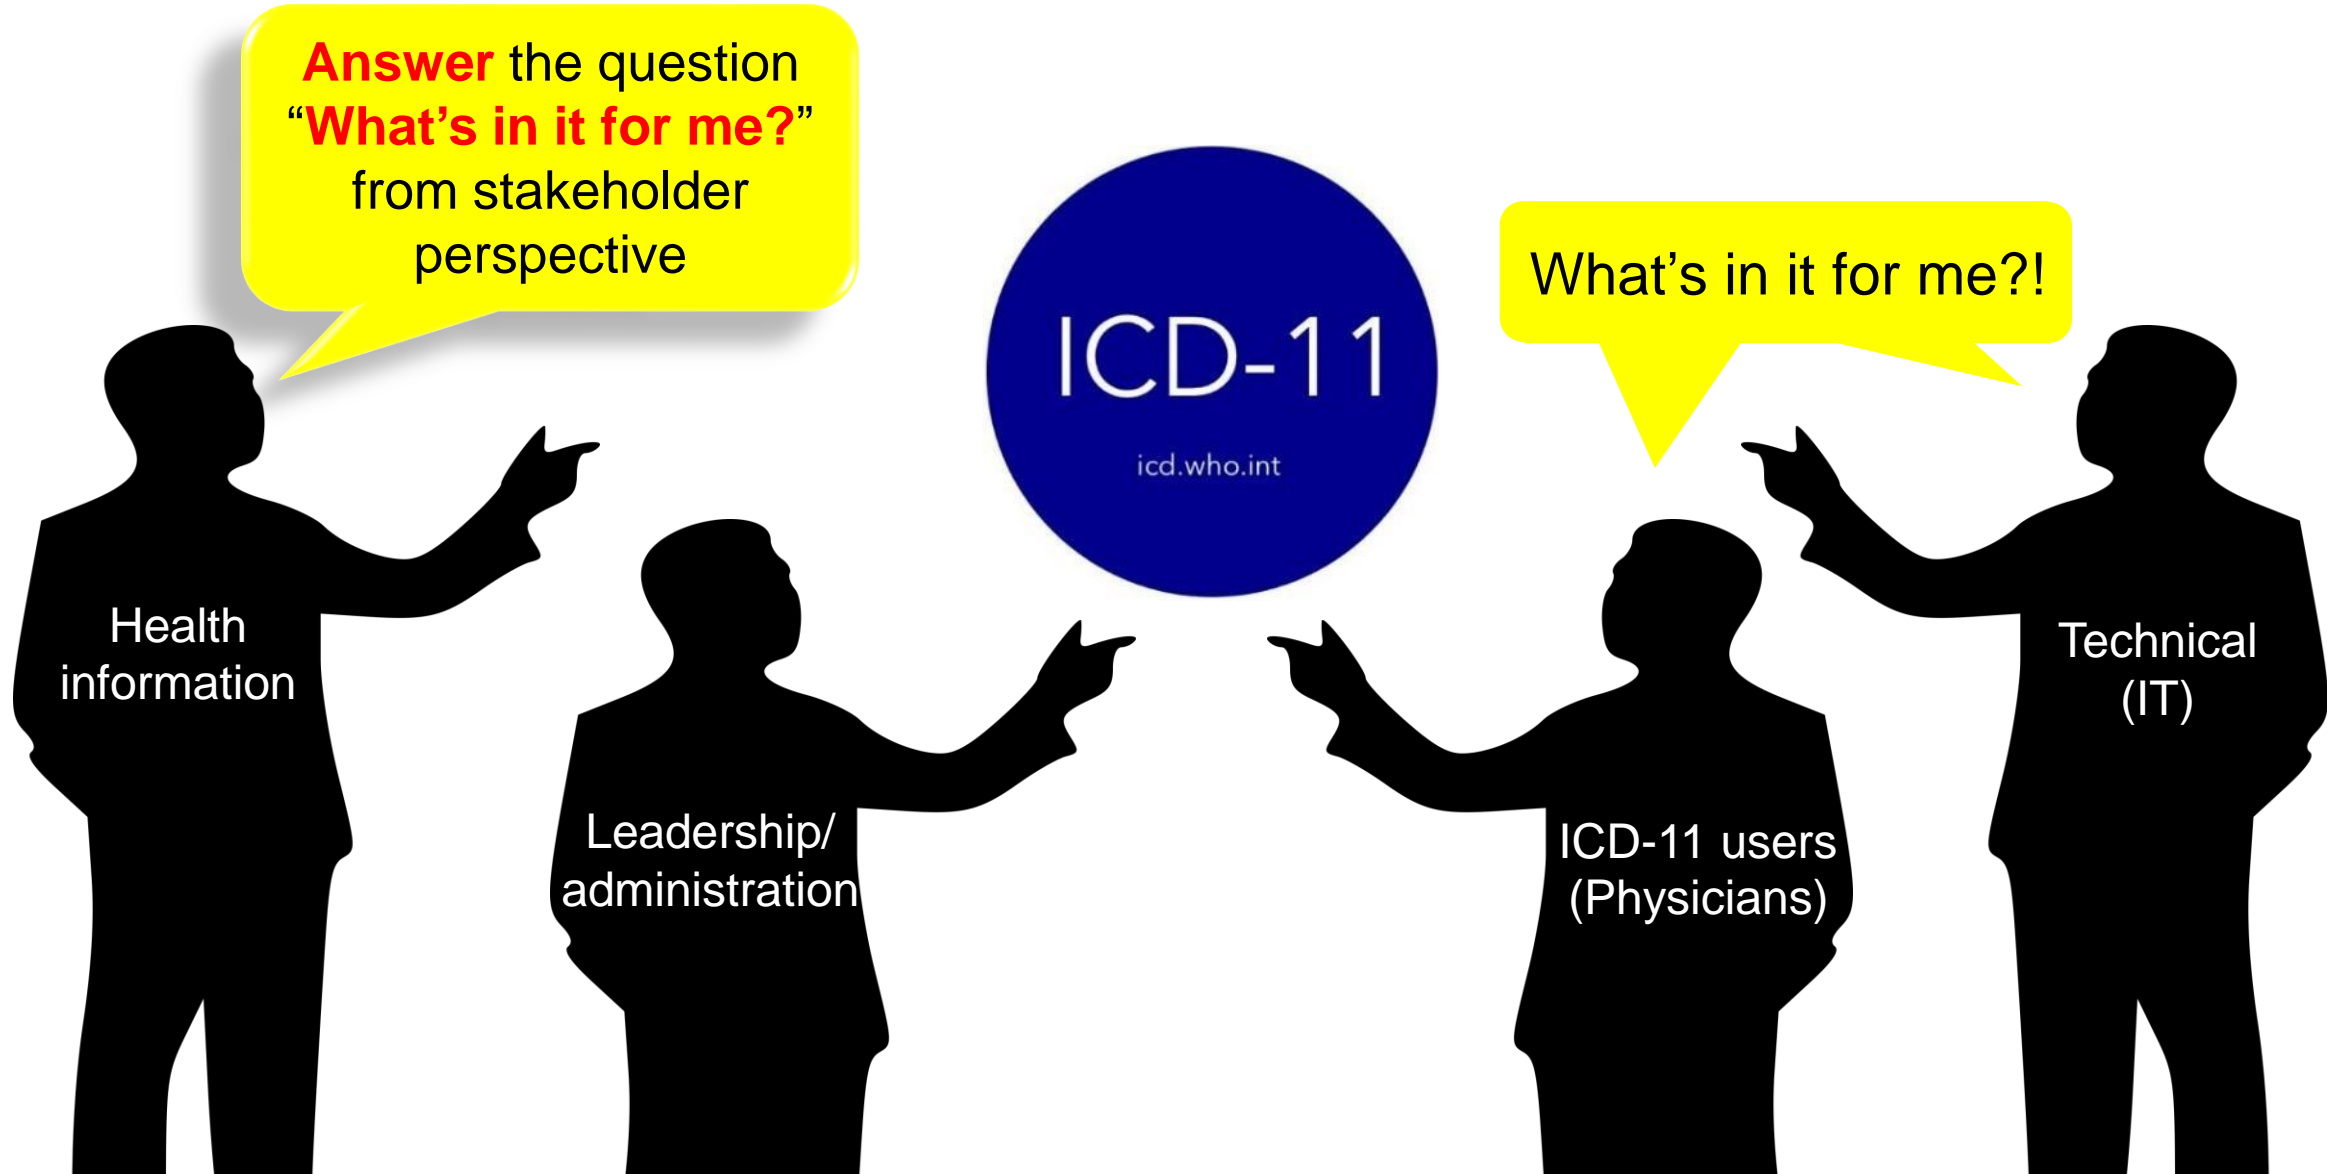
Answer the question "What's in it for me?" from stakeholder perspective

ICD-11

icd.who.int

What's in it for me?!

Health information

Leadership/ administration

ICD-11 users (Physicians)

Technical (IT)